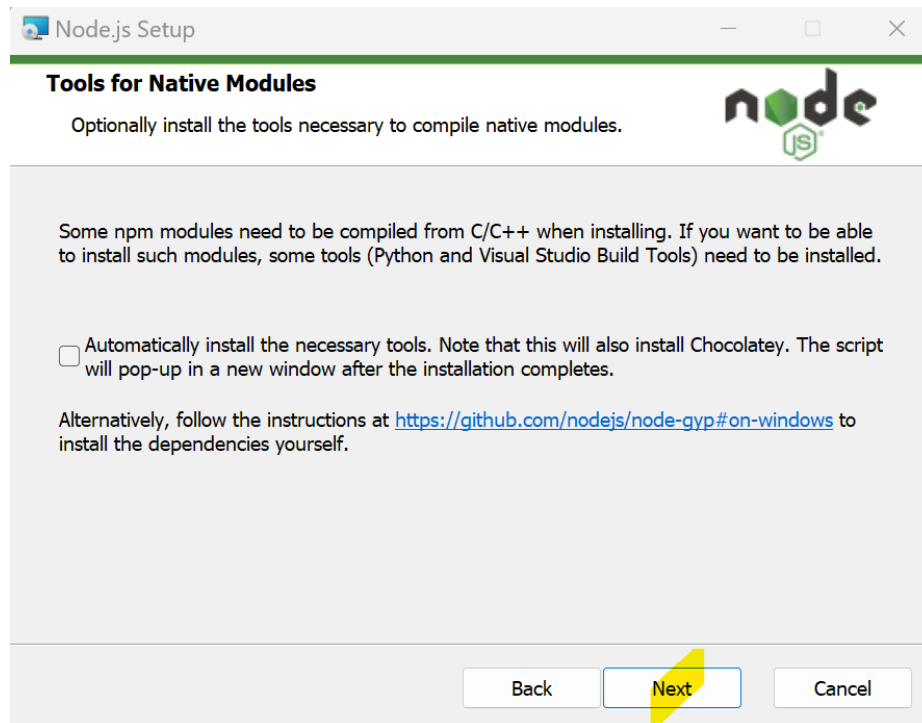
Node.js Setup

Tools for Native Modules

Optionally install the tools necessary to compile native modules.

node JS

Some npm modules need to be compiled from C/C++ when installing. If you want to be able to install such modules, some tools (Python and Visual Studio Build Tools) need to be installed.

Automatically install the necessary tools. Note that this will also install Chocolatey. The script will pop-up in a new window after the installation completes.

Alternatively, follow the instructions at https://github.com/nodejs/node-gyp#on-windows to install the dependencies yourself.

Back Next Cancel